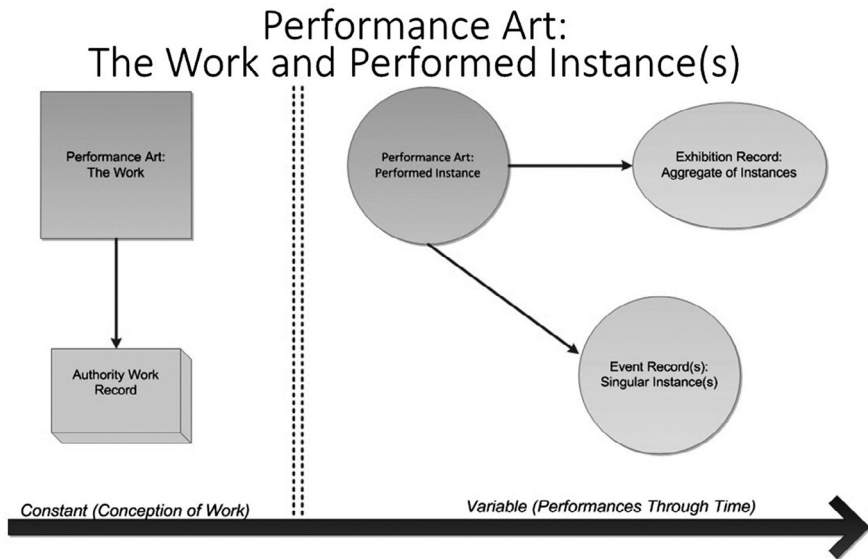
Performance Art:
The Work and Performed Instance(s)

Performance Art:
The Work

Authority Work
Record

Performance Art:
Performed Instance

Exhibition Record:
Aggregate of Instances

Event Record(s):
Singular Instance(s)

Constant (Conception of Work)

Variable (Performances Through Time)